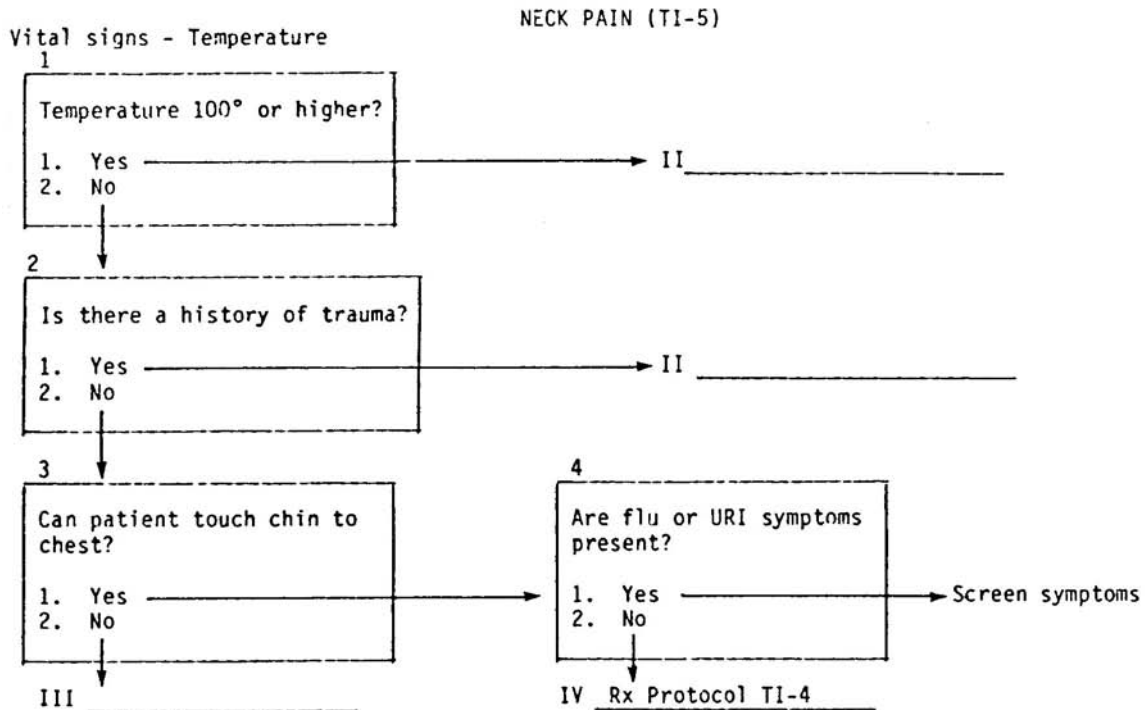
NECK PAIN (TI-5)

Vital signs - Temperature

1

Temperature 100° or higher?

1. Yes → II

2. No

2

Is there a history of trauma?

1. Yes → II

2. No

3

Can patient touch chin to chest?

1. Yes

2. No

III

4

Are flu or URI symptoms present?

1. Yes → Screen symptoms

2. No

IV Rx Protocol TI-4